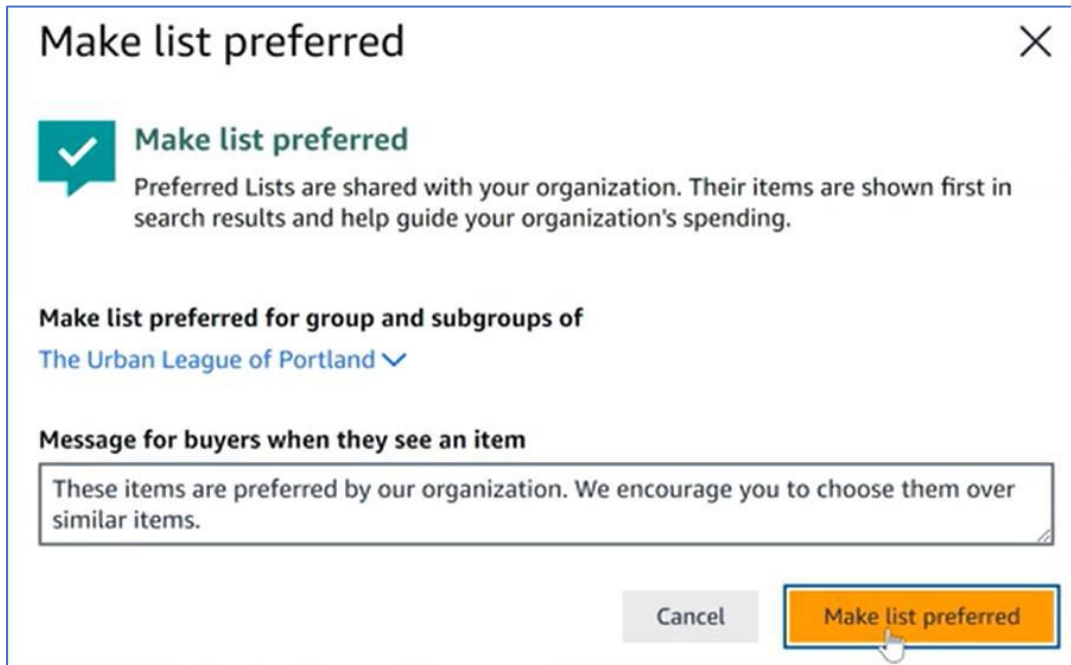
Make list preferred

×

Make list preferred

Preferred Lists are shared with your organization. Their items are shown first in search results and help guide your organization's spending.

Make list preferred for group and subgroups of

The Urban League of Portland

Message for buyers when they see an item

These items are preferred by our organization. We encourage you to choose them over similar items.

Cancel

Make list preferred